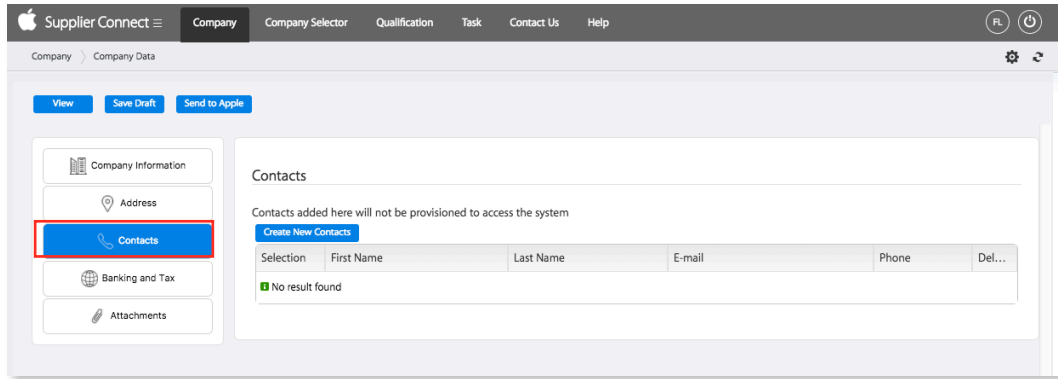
Supplier Connect ≡ Company Company Selector Qualification Task Contact Us Help FL

Company 〉 Company Data

View Save Draft Send to Apple

Company Information
Address
Contacts
Banking and Tax
Attachments

Contacts

Contacts added here will not be provisioned to access the system

Create New Contacts

| Selection | First Name | Last Name | E-mail | Phone | Del... |
|---|---|---|---|---|---|
| No result found | | | | | |